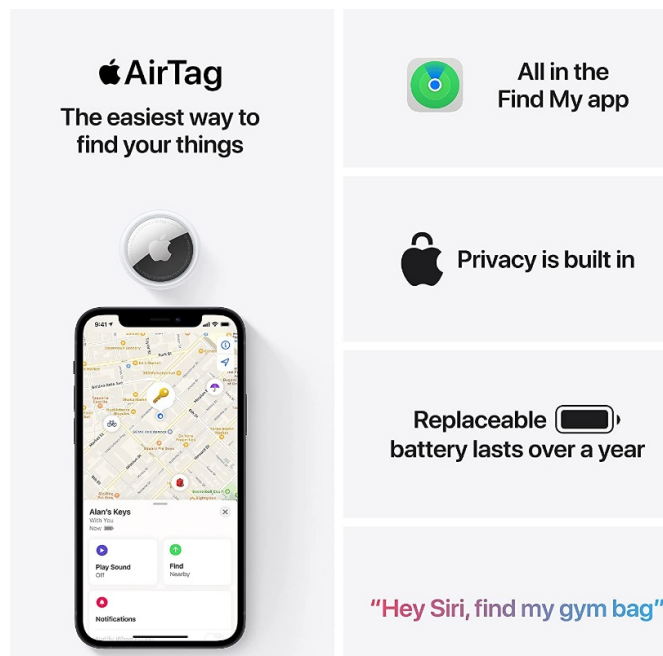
AirTag
The easiest way to find your things

9:41

Alan's Keys
With You
Now

Play Sound
Off

Find
Nearby

Notifications

All in the Find My app

Privacy is built in

Replaceable battery lasts over a year

“Hey Siri, find my gym bag”